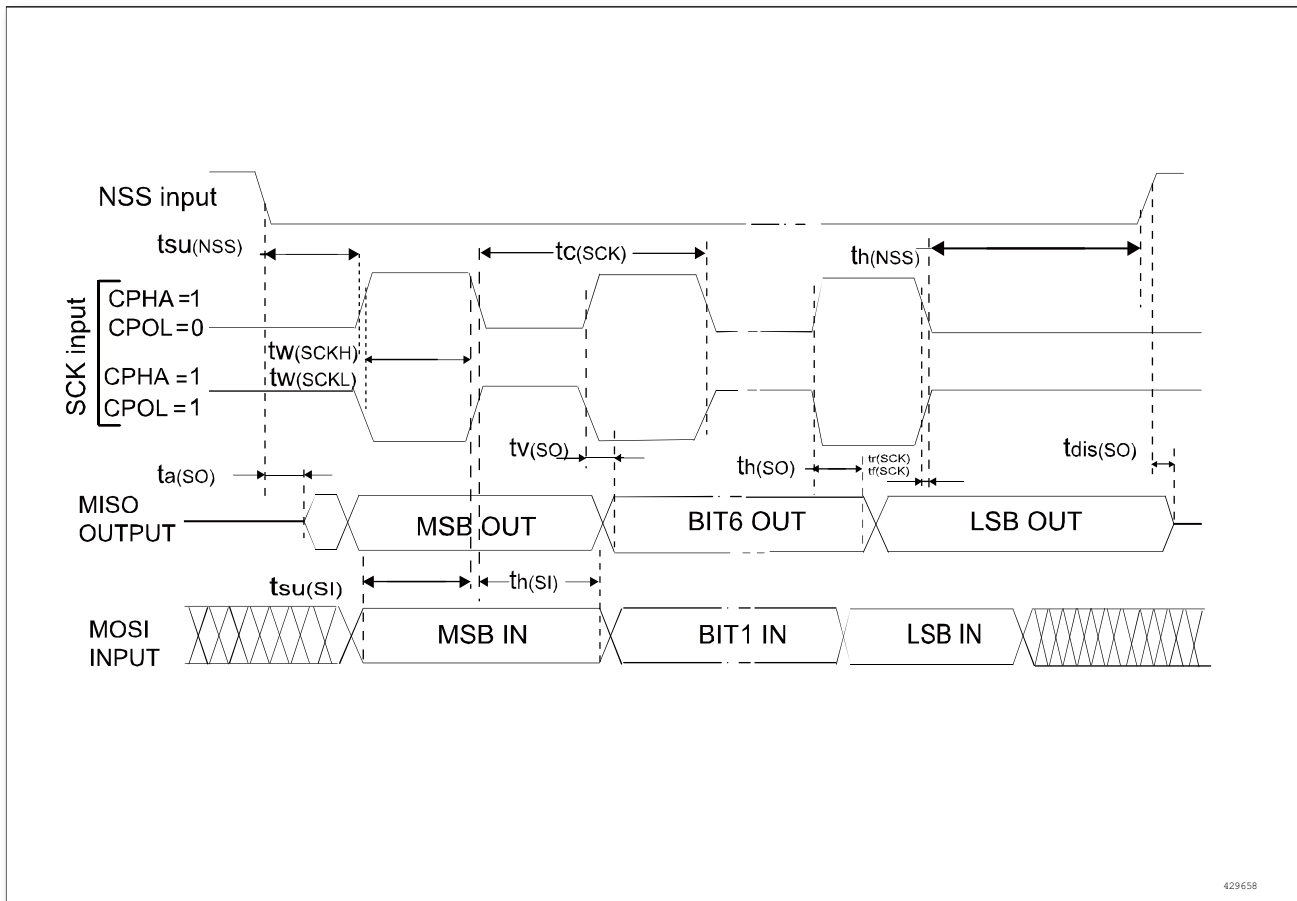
NSS input

tsu(NSS)

tc(SCK)

th(NSS)

SCK input

CPHA =1
CPOL = 0

tw(SCKH)
tw(SCKL)

CPHA =1
CPOL = 1

tv(SO)

th(SO)

tr(SCK)
tf(SCK)

tdis(SO)

ta(SO)

MISO OUTPUT

MSB OUT

BIT6 OUT

LSB OUT

tsu(SI)

th(SI)

MOSI INPUT

MSB IN

BIT1 IN

LSB IN

429658